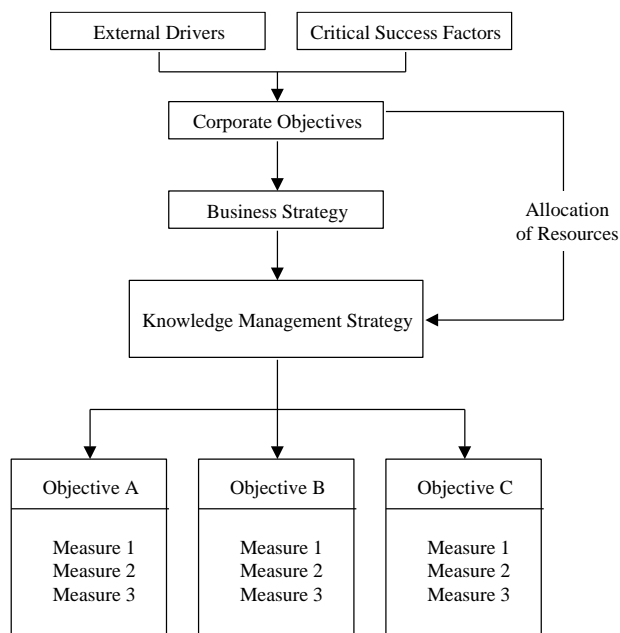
External Drivers

Critical Success Factors

Corporate Objectives

Business Strategy

Allocation of Resources

Knowledge Management Strategy

Objective A

Measure 1
Measure 2
Measure 3

Objective B

Measure 1
Measure 2
Measure 3

Objective C

Measure 1
Measure 2
Measure 3